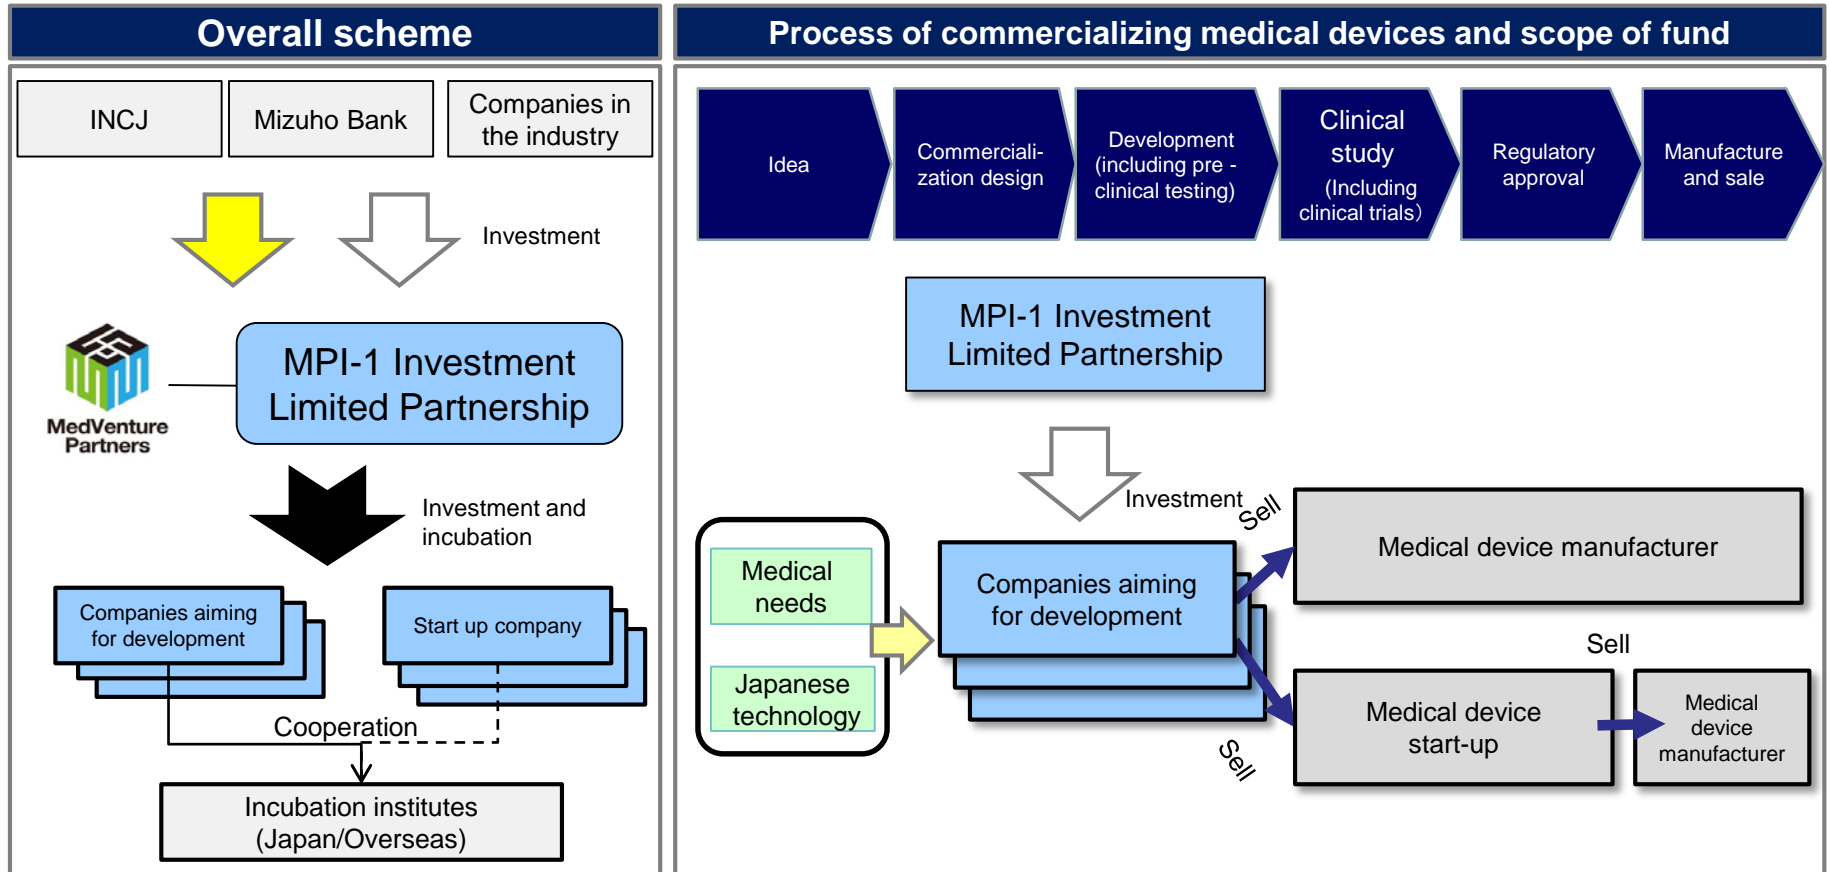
Overall scheme

INCJ

Mizuho Bank

Companies in the industry

Investment

MedVenture Partners

MPI-1 Investment Limited Partnership

Investment and incubation

Companies aiming for development

Start up company

Cooperation

Incubation institutes (Japan/Overseas)

Process of commercializing medical devices and scope of fund

Idea

Commercialization design

Development (including pre - clinical testing)

Clinical study (Including clinical trials)

Regulatory approval

Manufacture and sale

MPI-1 Investment Limited Partnership

Investment

Medical needs

Japanese technology

Companies aiming for development

Sell

Medical device manufacturer

Sell

Medical device start-up

Sell

Medical device manufacturer